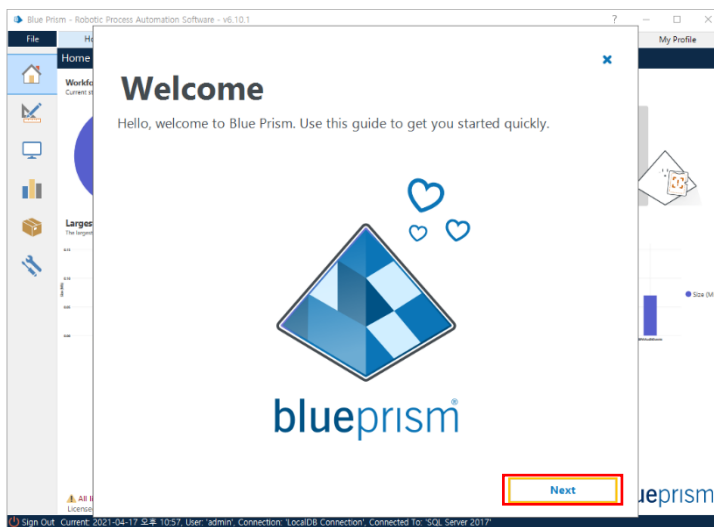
Blue Prism - Robotic Process Automation Software - v6.10.1

?

File

Ho

My Profile

Home

Workf

Current s

Larges

The largest

Welcome

Hello, welcome to Blue Prism. Use this guide to get you started quickly.

blueprism®

Next

Size (M

All I

License

ueprism

Sign Out Current: 2021-04-17 오후 10:57, User: 'admin', Connection: 'LocalDB Connection', Connected To: 'SQL Server 2017'